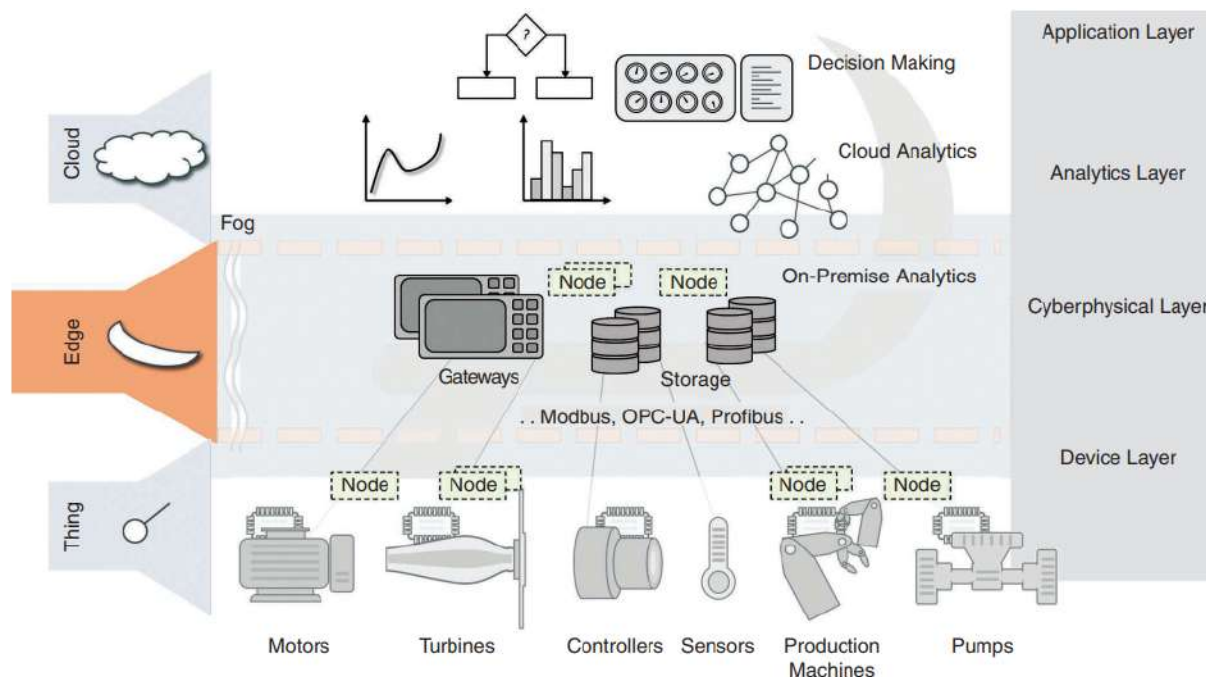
Application Layer

Analytics Layer

Cyberphysical Layer

Device Layer

Cloud

Fog

Edge

Thing

?

Decision Making

Cloud Analytics

On-Premise Analytics

Node

Node

Gateways

Storage

. . Modbus, OPC-UA, Profibus . .

Node

Node

Node

Node

Motors

Turbines

Controllers

Sensors

Production Machines

Pumps